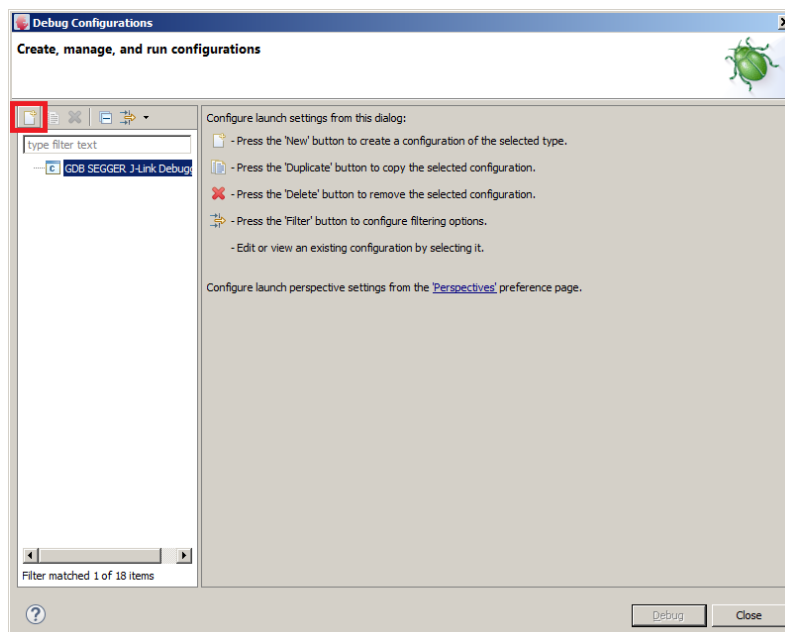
Debug Configurations

Create, manage, and run configurations

type filter text

GDB SEGGER J-Link Debugg

Filter matched 1 of 18 items

Configure launch settings from this dialog:

- Press the 'New' button to create a configuration of the selected type.

- Press the 'Duplicate' button to copy the selected configuration.

- Press the 'Delete' button to remove the selected configuration.

- Press the 'Filter' button to configure filtering options.

- Edit or view an existing configuration by selecting it.

Configure launch perspective settings from the 'Perspectives' preference page.

Debug

Close